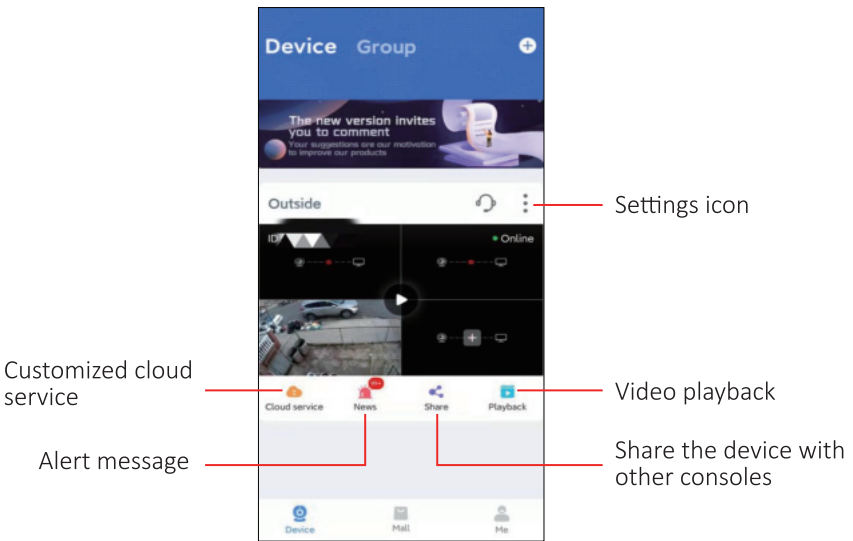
Device Group

The new version invites you to comment
Your suggestions are our motivation to improve our products

Outside

Settings icon

ID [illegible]

Online

Customized cloud service

Video playback

Cloud service

99+

News

Share

Playback

Alert message

Share the device with other consoles

Device

Mall

Me